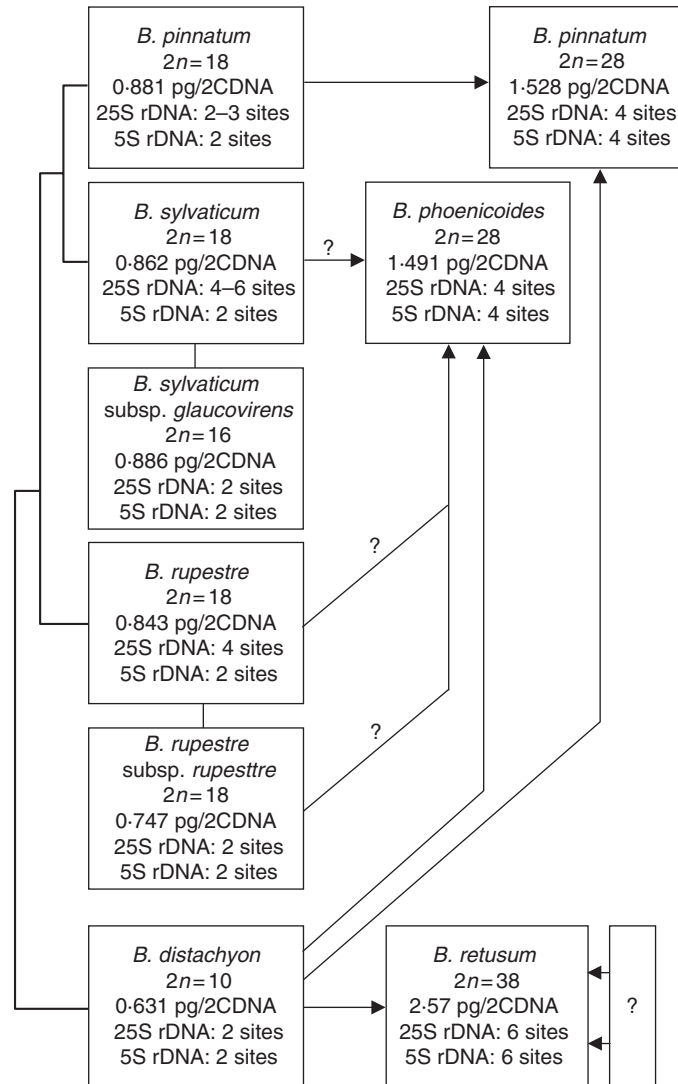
*B. pinnatum*
$2n=18$
0·881 pg/2CDNA
25S rDNA: 2–3 sites
5S rDNA: 2 sites

*B. pinnatum*
$2n=28$
1·528 pg/2CDNA
25S rDNA: 4 sites
5S rDNA: 4 sites

*B. sylvaticum*
$2n=18$
0·862 pg/2CDNA
25S rDNA: 4–6 sites
5S rDNA: 2 sites

?

*B. phoenicoides*
$2n=28$
1·491 pg/2CDNA
25S rDNA: 4 sites
5S rDNA: 4 sites

*B. sylvaticum*
subsp. *glaucovirens*
$2n=16$
0·886 pg/2CDNA
25S rDNA: 2 sites
5S rDNA: 2 sites

*B. rupestre*
$2n=18$
0·843 pg/2CDNA
25S rDNA: 4 sites
5S rDNA: 2 sites

?

*B. rupestre*
subsp. *rupesttre*
$2n=18$
0·747 pg/2CDNA
25S rDNA: 2 sites
5S rDNA: 2 sites

?

*B. distachyon*
$2n=10$
0·631 pg/2CDNA
25S rDNA: 2 sites
5S rDNA: 2 sites

*B. retusum*
$2n=38$
2·57 pg/2CDNA
25S rDNA: 6 sites
5S rDNA: 6 sites

?